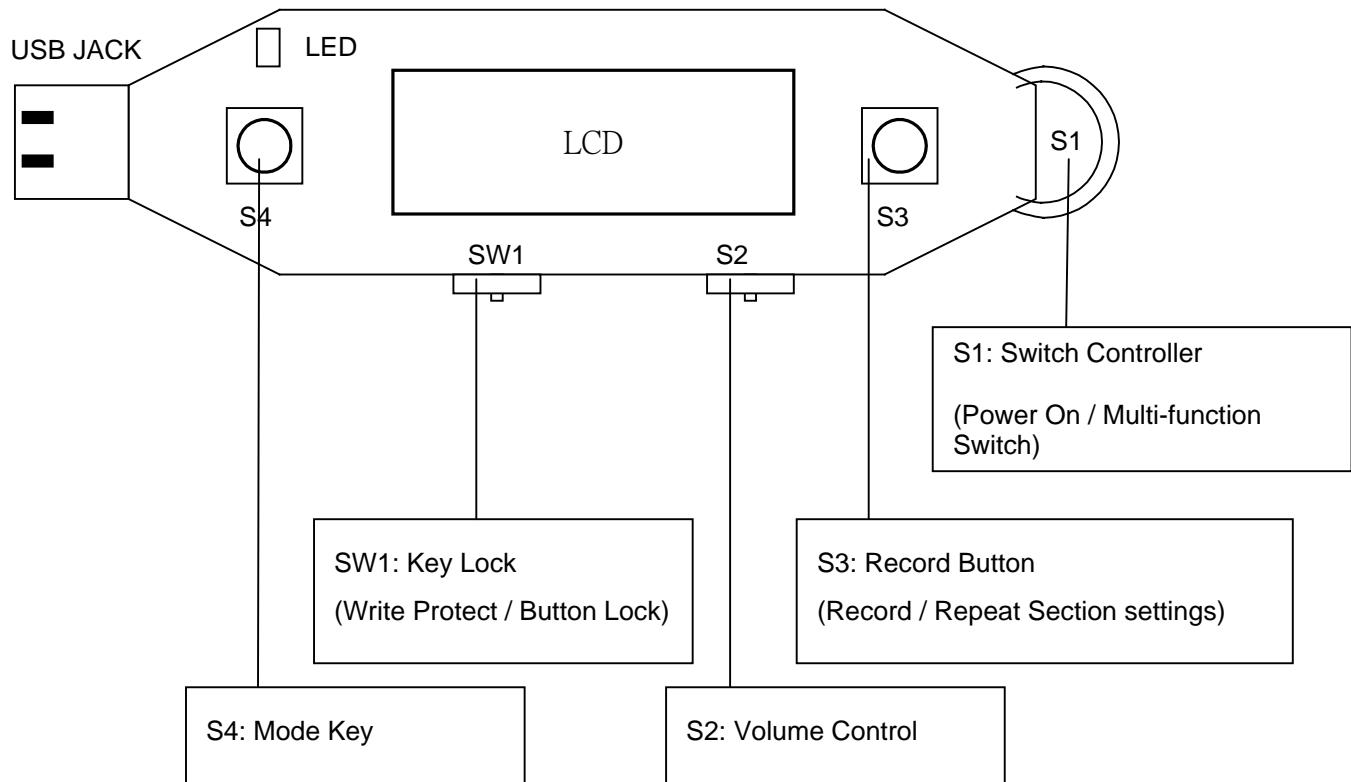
USB JACK

LED

LCD

S1

S4

S3

SW1

S2

S1: Switch Controller

(Power On / Multi-function Switch)

SW1: Key Lock

(Write Protect / Button Lock)

S3: Record Button

(Record / Repeat Section settings)

S4: Mode Key

S2: Volume Control